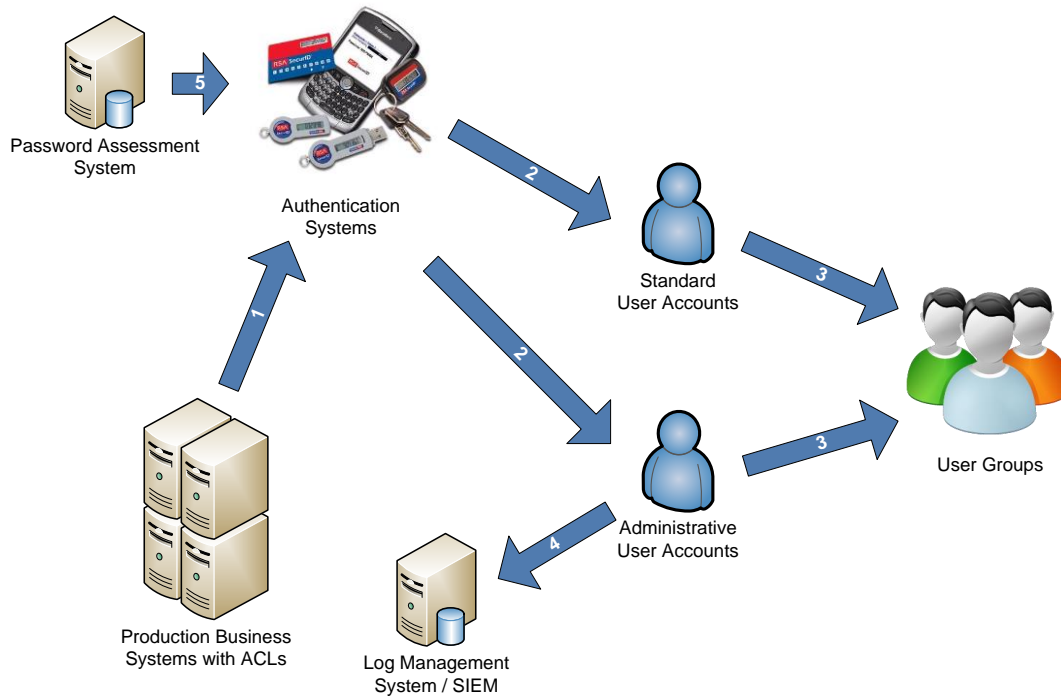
Password Assessment System

5

Authentication Systems

2

Standard User Accounts

3

User Groups

1

2

3

Administrative User Accounts

4

Production Business Systems with ACLs

Log Management System / SIEM